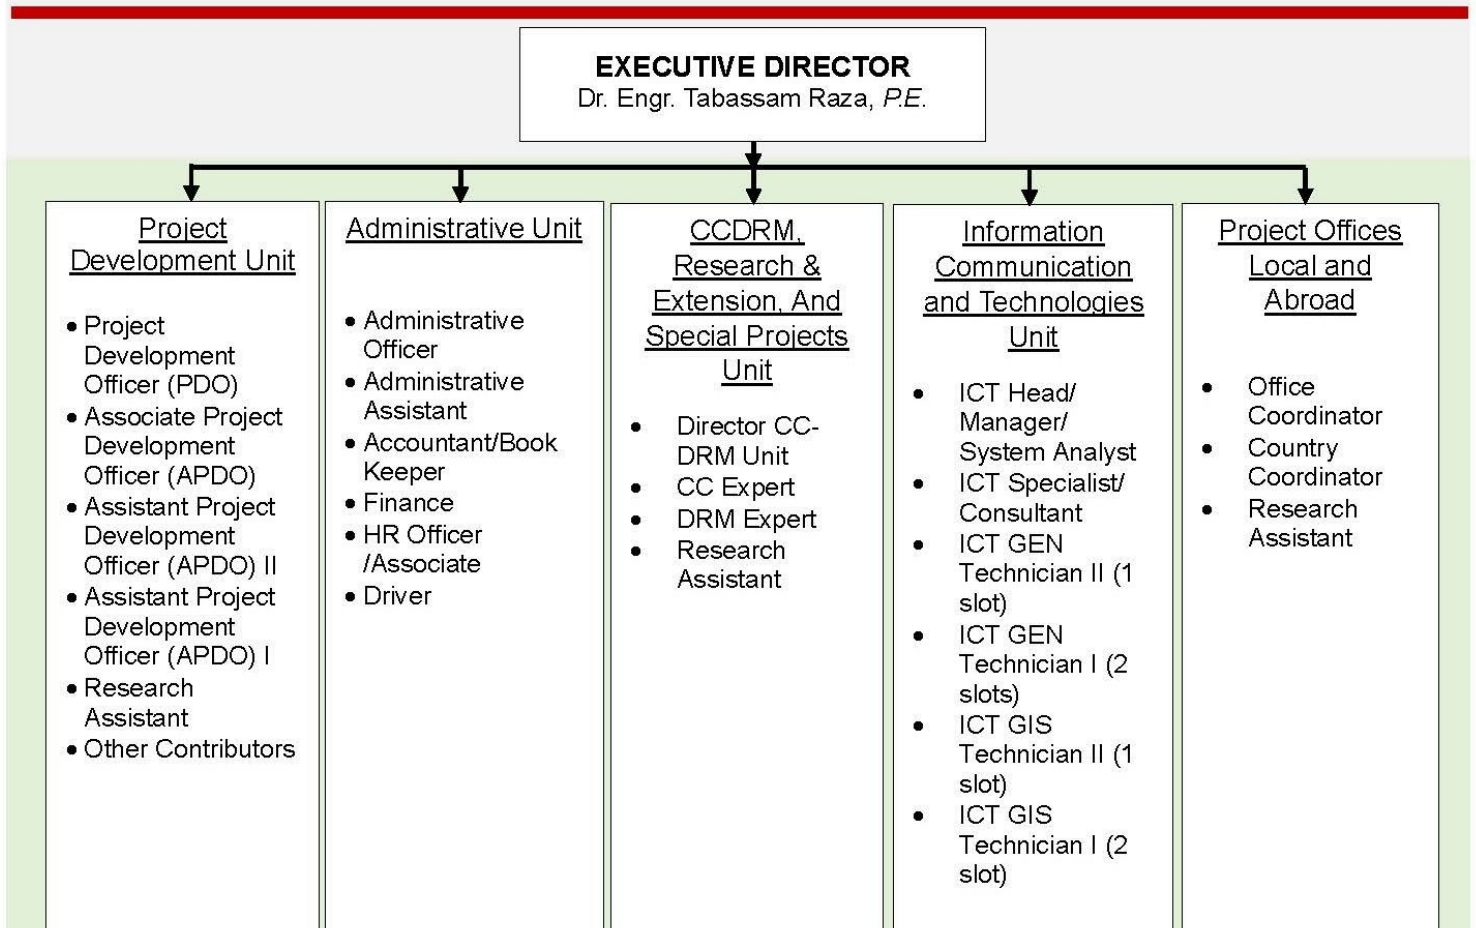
EXECUTIVE DIRECTOR
Dr. Engr. Tabassam Raza, P.E.

Project Development Unit

• Project Development Officer (PDO)
• Associate Project Development Officer (APDO)
• Assistant Project Development Officer (APDO) II
• Assistant Project Development Officer (APDO) I
• Research Assistant
• Other Contributors

Administrative Unit

• Administrative Officer
• Administrative Assistant
• Accountant/Book Keeper
• Finance
• HR Officer /Associate
• Driver

CCDRM, Research & Extension, And Special Projects Unit

• Director CC-DRM Unit
• CC Expert
• DRM Expert
• Research Assistant

Information Communication and Technologies Unit

• ICT Head/ Manager/ System Analyst
• ICT Specialist/ Consultant
• ICT GEN Technician II (1 slot)
• ICT GEN Technician I (2 slots)
• ICT GIS Technician II (1 slot)
• ICT GIS Technician I (2 slot)

Project Offices Local and Abroad

• Office Coordinator
• Country Coordinator
• Research Assistant